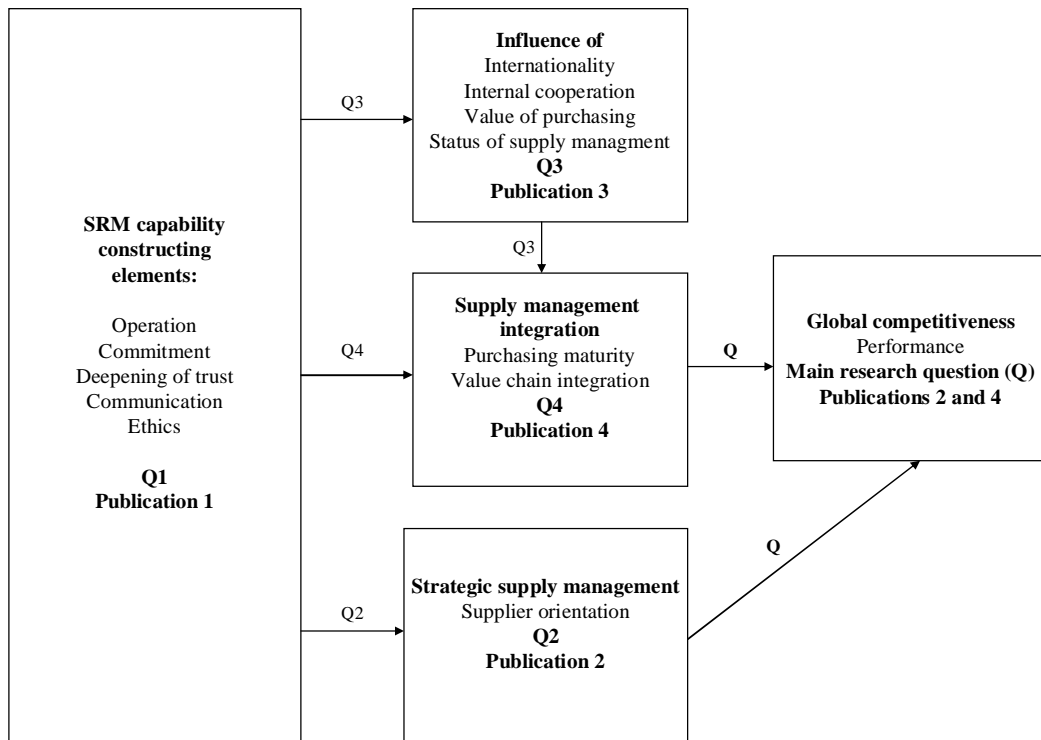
SRM capability constructing elements:

Operation
Commitment
Deepening of trust
Communication
Ethics

Q1
Publication 1

Q3

Influence of
Internationality
Internal cooperation
Value of purchasing
Status of supply managment
Q3
Publication 3

Q3

Q4

Supply management integration
Purchasing maturity
Value chain integration
Q4
Publication 4

Q

Global competitiveness
Performance
Main research question (Q)
Publications 2 and 4

Q

Q2

Strategic supply management
Supplier orientation
Q2
Publication 2